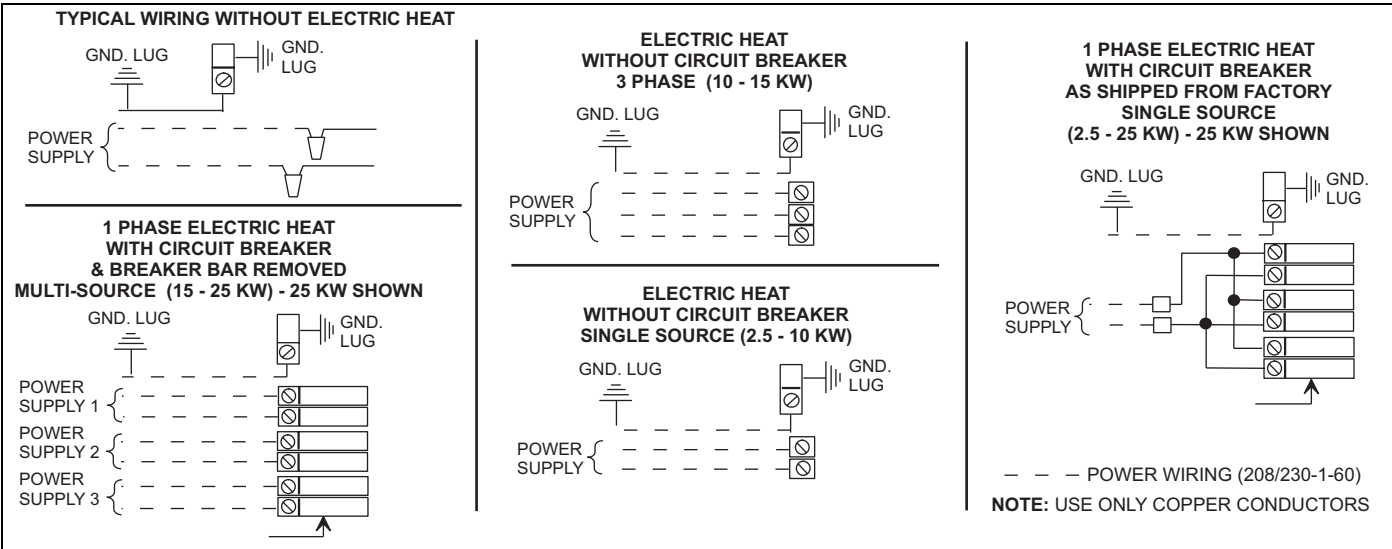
TYPICAL WIRING WITHOUT ELECTRIC HEAT

GND. LUG

GND. LUG

POWER SUPPLY

1 PHASE ELECTRIC HEAT WITH CIRCUIT BREAKER & BREAKER BAR REMOVED MULTI-SOURCE (15 - 25 KW) - 25 KW SHOWN

GND. LUG

GND. LUG

POWER SUPPLY 1

POWER SUPPLY 2

POWER SUPPLY 3

ELECTRIC HEAT WITHOUT CIRCUIT BREAKER 3 PHASE (10 - 15 KW)

GND. LUG

GND. LUG

POWER SUPPLY

ELECTRIC HEAT WITHOUT CIRCUIT BREAKER SINGLE SOURCE (2.5 - 10 KW)

GND. LUG

GND. LUG

POWER SUPPLY

1 PHASE ELECTRIC HEAT WITH CIRCUIT BREAKER AS SHIPPED FROM FACTORY SINGLE SOURCE (2.5 - 25 KW) - 25 KW SHOWN

GND. LUG

GND. LUG

POWER SUPPLY

— — — POWER WIRING (208/230-1-60)

NOTE: USE ONLY COPPER CONDUCTORS